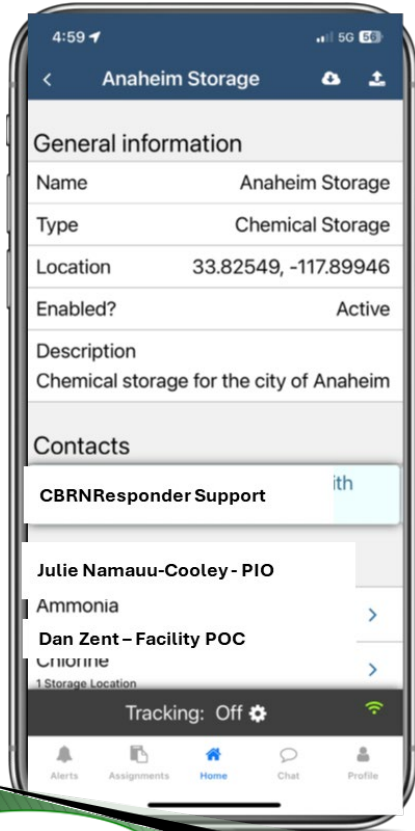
4:59
5G 56

Anaheim Storage

General information

| Name | Anaheim Storage |
|---|---|
| Type | Chemical Storage |
| Location | 33.82549, -117.89946 |
| Enabled? | Active |

Description
Chemical storage for the city of Anaheim

Contacts

ith

CBRNResponder Support

Julie Namauu-Cooley - PIO

Ammonia

Dan Zent – Facility POC

Chlorine
1 Storage Location

Tracking: Off

Alerts Assignments Home Chat Profile